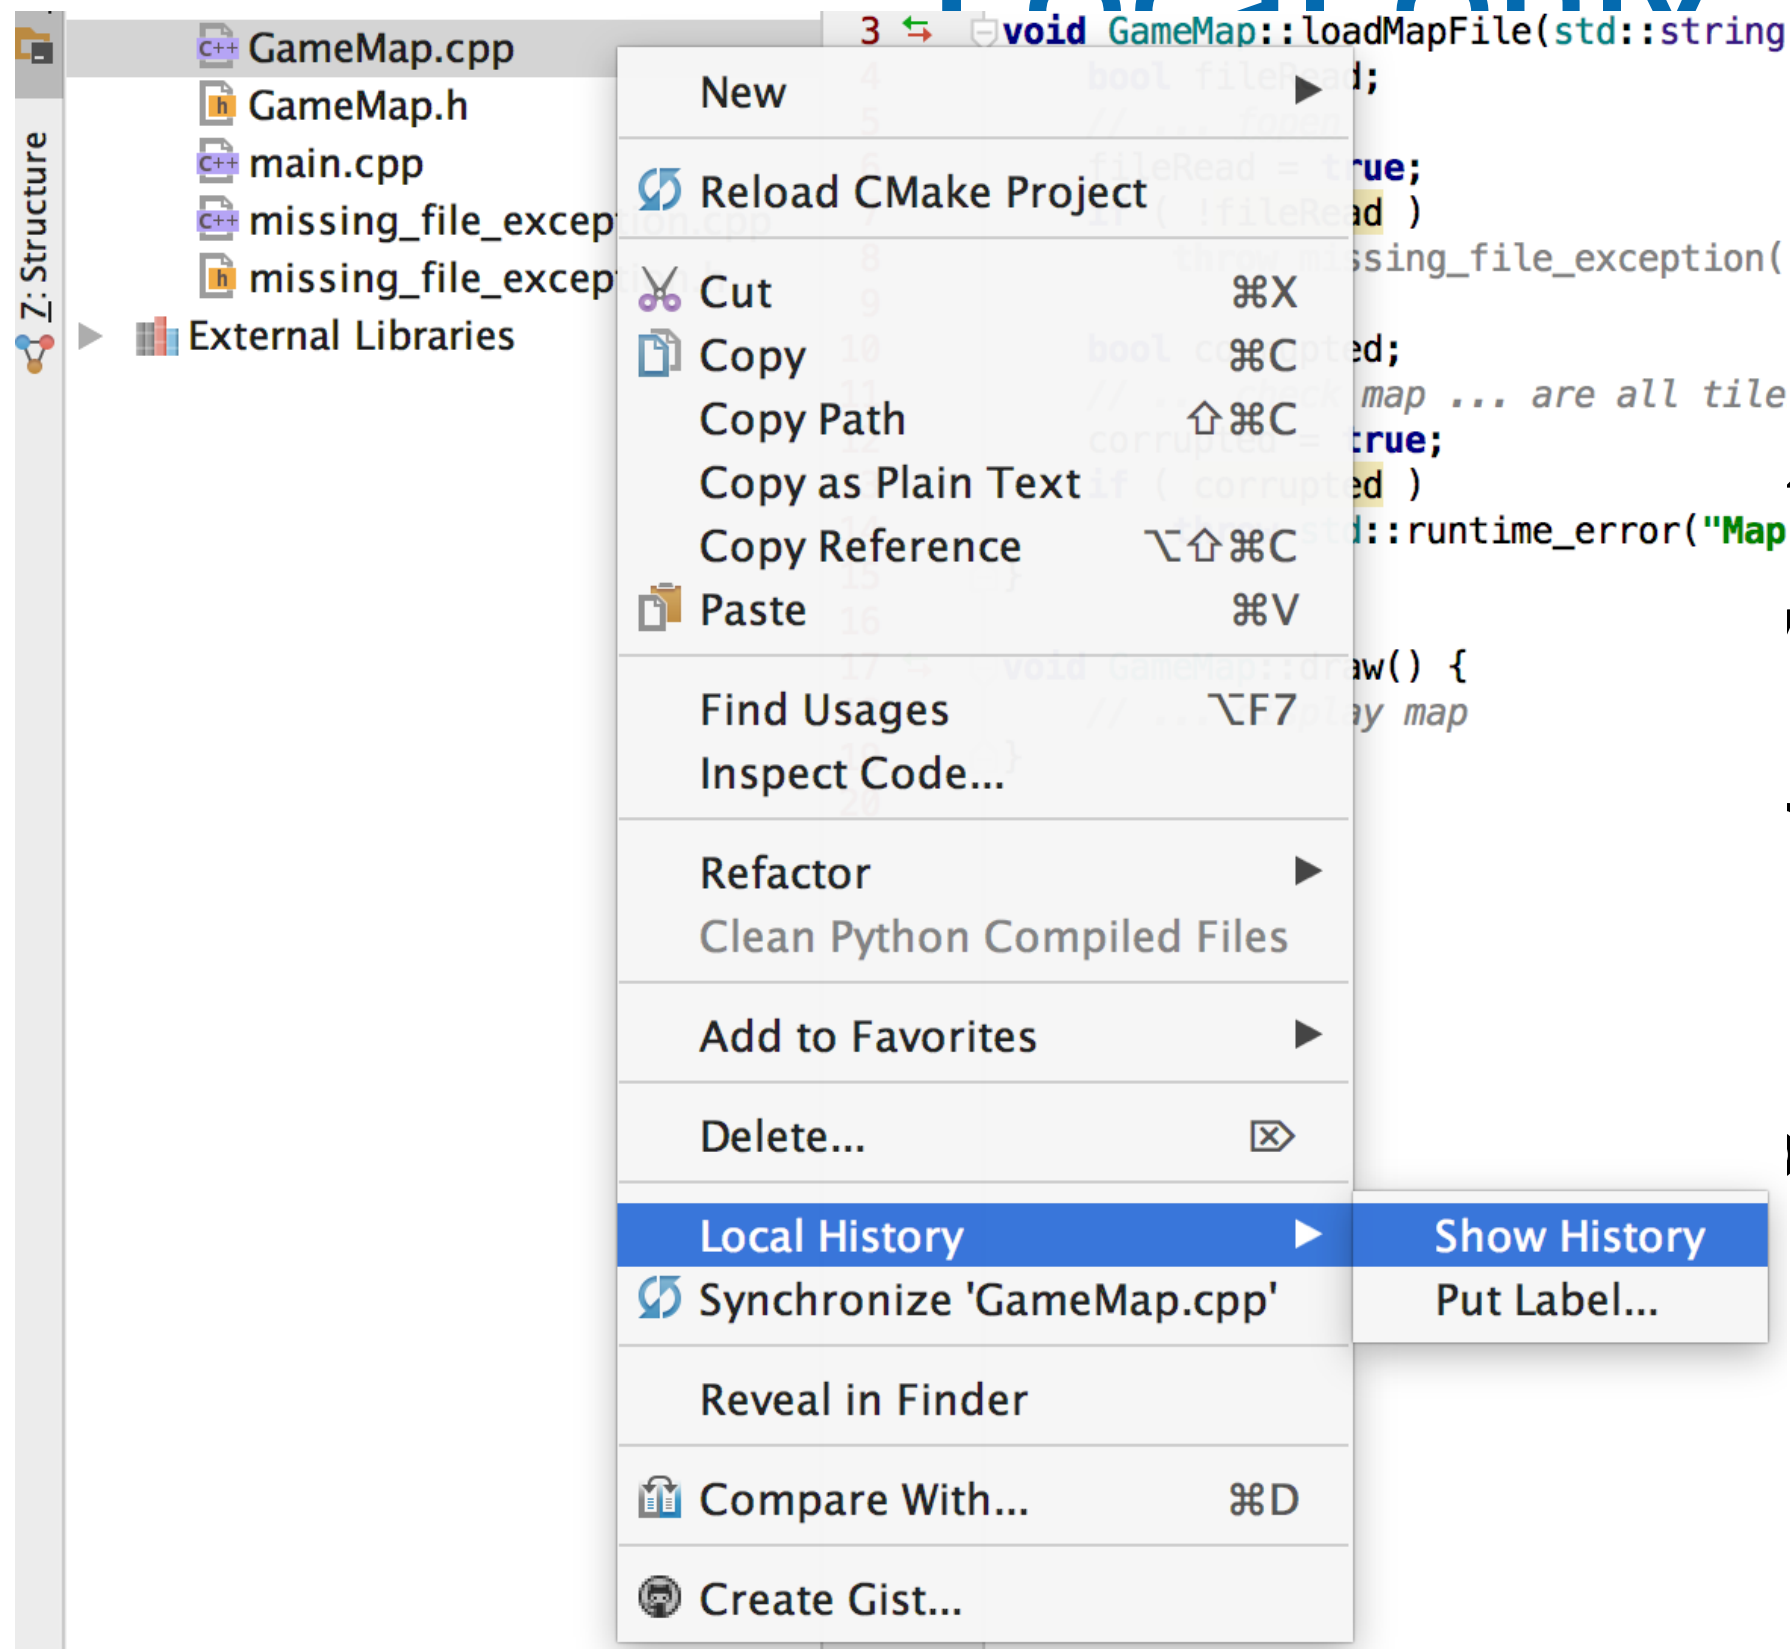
7: Structure

GameMap.cpp
GameMap.h
main.cpp
missing_file_excep
missing_file_excep
External Libraries

3 void GameMap::loadMapFile(std::string
d;
rue;
ad )
ssing_file_exception(
ed;
map ... are all tile
true;
ed )
::runtime_error("Map
aw() {
y map

New
Reload CMake Project
Cut ⌘X
Copy ⌘C
Copy Path ⇧⌘C
Copy as Plain Text
Copy Reference ⌥⇧⌘C
Paste ⌘V
Find Usages ⌥F7
Inspect Code...
Refactor
Clean Python Compiled Files
Add to Favorites
Delete... ⌦
Local History
Synchronize 'GameMap.cpp'
Reveal in Finder
Compare With... ⌘D
Create Gist...

Show History
Put Label...